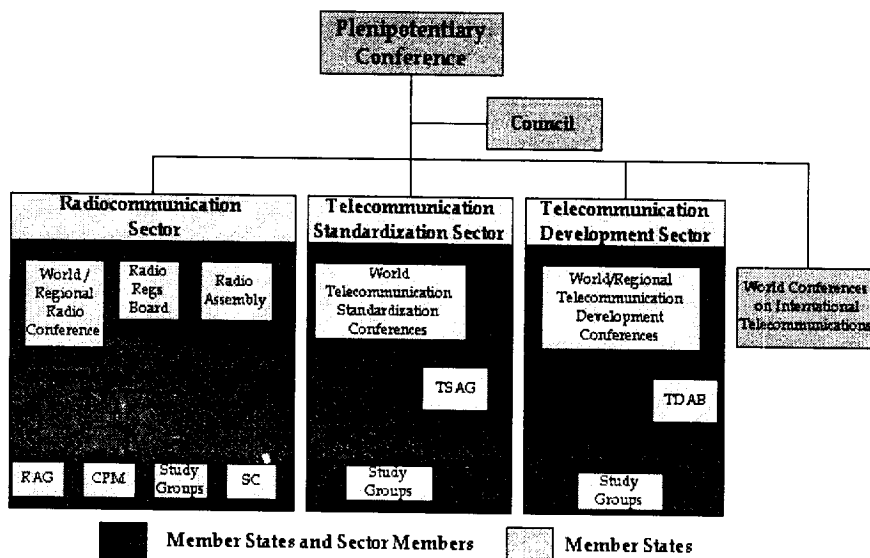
Plenipotentiary Conference

Council

Radiocommunication Sector

World / Regional Radio Conference

Radio Regs Board

Radio Assembly

RAG

CPM

Study Groups

SC

Telecommunication Standardization Sector

World Telecommunication Standardization Conferences

TSAG

Study Groups

Telecommunication Development Sector

World/Regional Telecommunication Development Conferences

TDAB

Study Groups

World Conferences on International Telecommunications

Member States and Sector Members

Member States